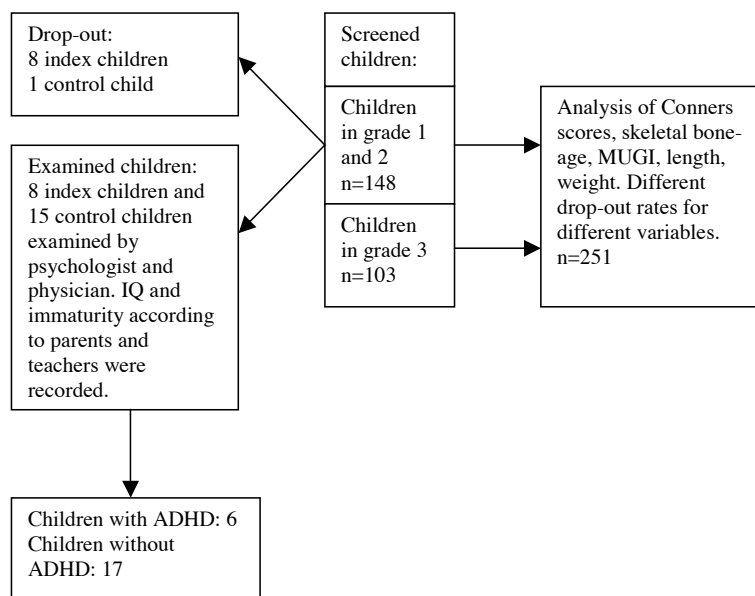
Screened children:

Children in grade 1 and 2 n=148

Children in grade 3 n=103

Drop-out:
8 index children
1 control child

Examined children: 8 index children and 15 control children examined by psychologist and physician. IQ and immaturity according to parents and teachers were recorded.

Children with ADHD: 6
Children without ADHD: 17

Analysis of Conners scores, skeletal boneage, MUGI, length, weight. Different drop-out rates for different variables. n=251